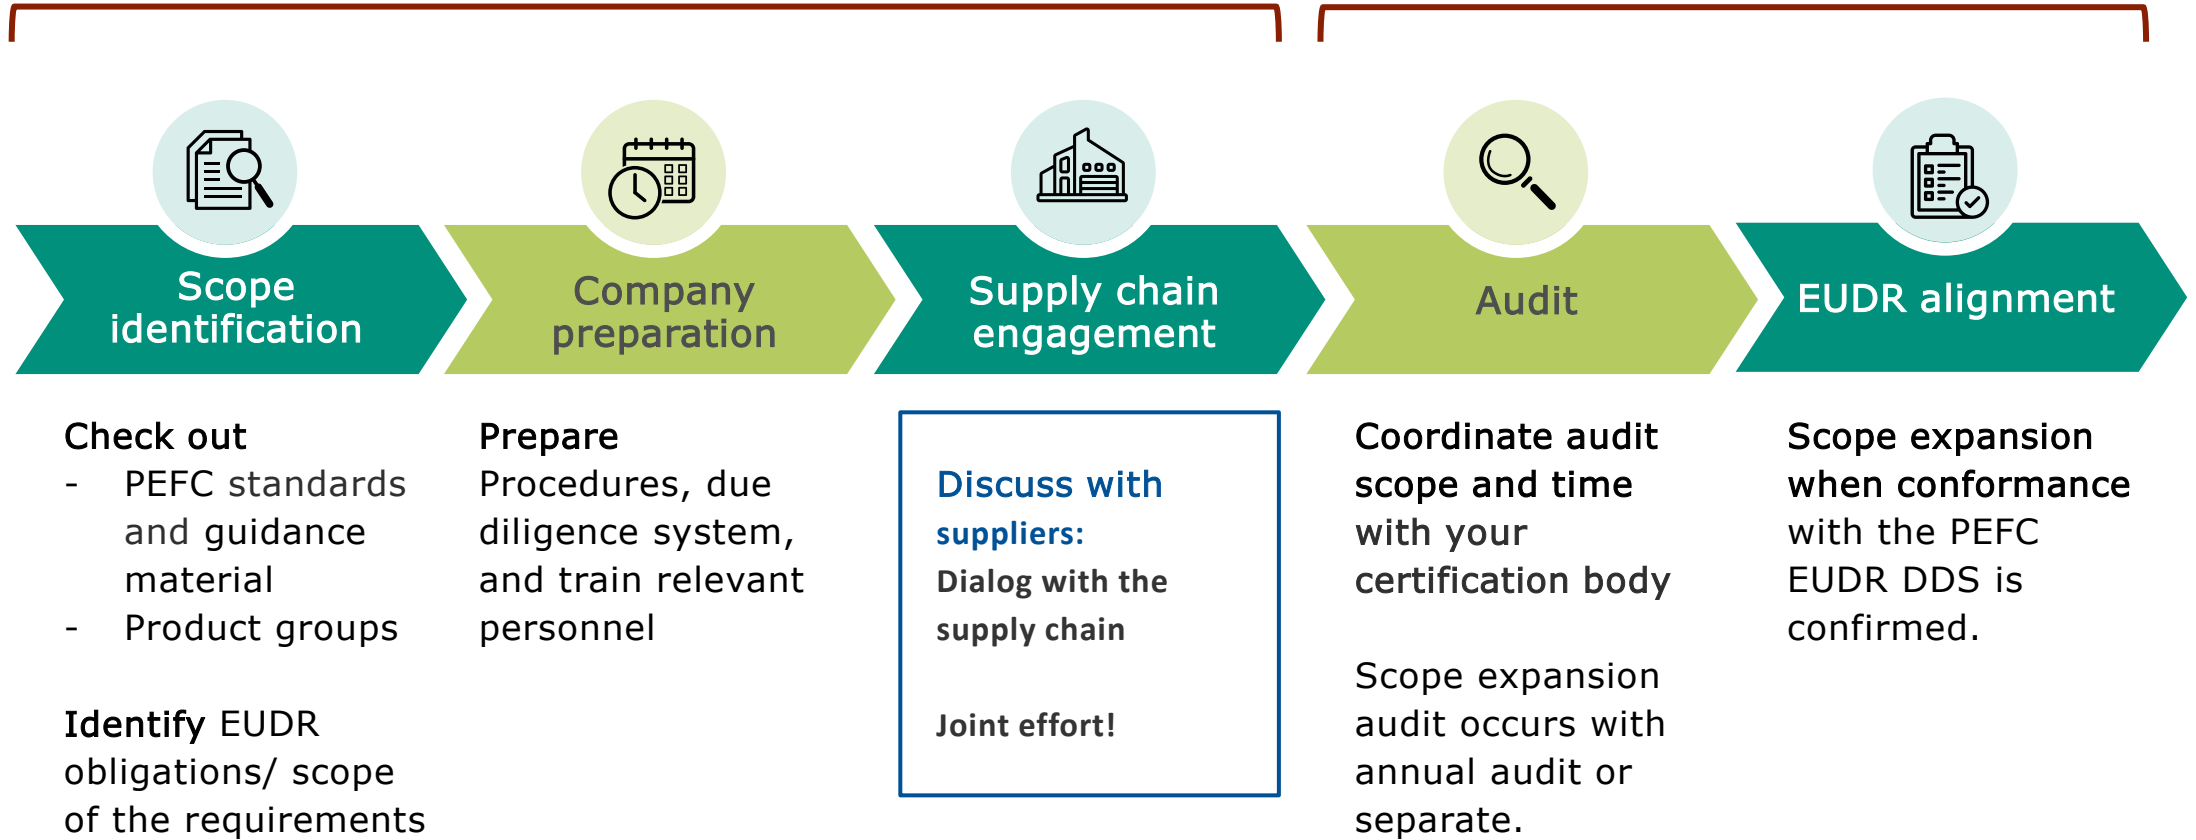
Scope identification

Company preparation

Supply chain engagement

Audit

EUDR alignment

Check out
- PEFC standards and guidance material
- Product groups

Identify EUDR obligations/ scope of the requirements

Prepare
Procedures, due diligence system, and train relevant personnel

Discuss with suppliers:
Dialog with the supply chain

Joint effort!

Coordinate audit scope and time with your certification body

Scope expansion audit occurs with annual audit or separate.

Scope expansion when conformance with the PEFC EUDR DDS is confirmed.